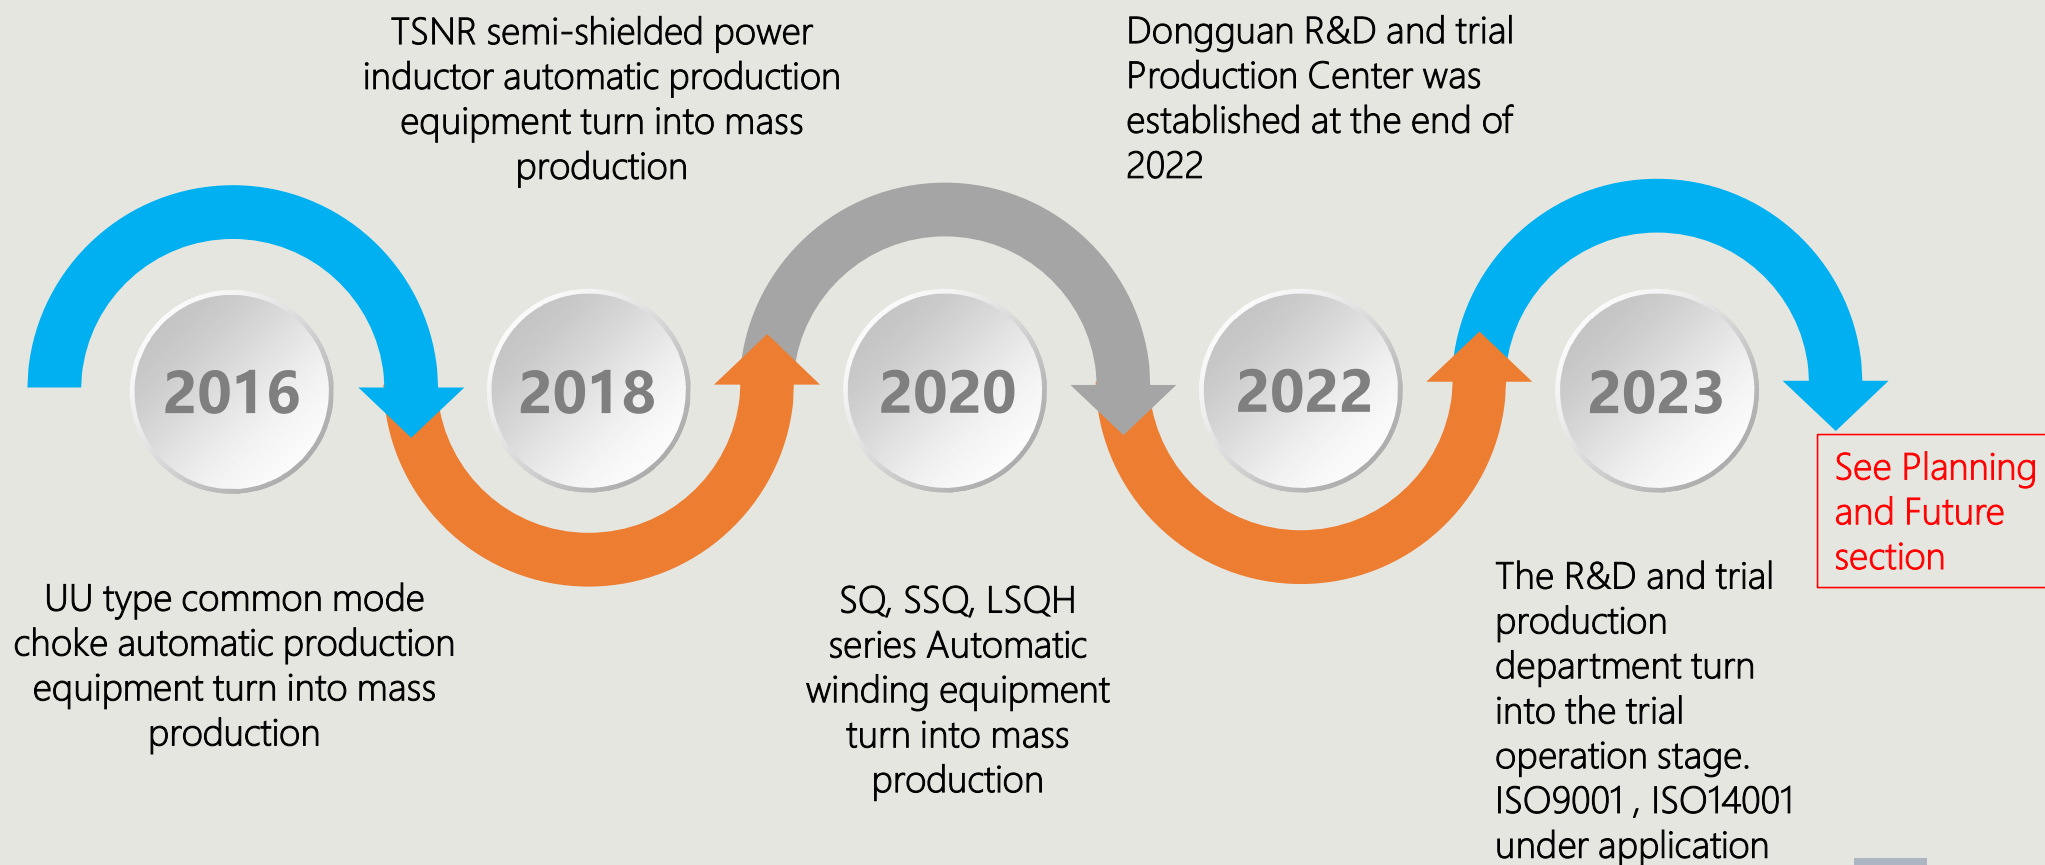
TSNR semi-shielded power inductor automatic production equipment turn into mass production

Dongguan R&D and trial Production Center was established at the end of 2022

2016

2018

2020

2022

2023

See Planning and Future section

UU type common mode choke automatic production equipment turn into mass production

SQ, SSQ, LSQH series Automatic winding equipment turn into mass production

The R&D and trial production department turn into the trial operation stage. ISO9001 , ISO14001 under application